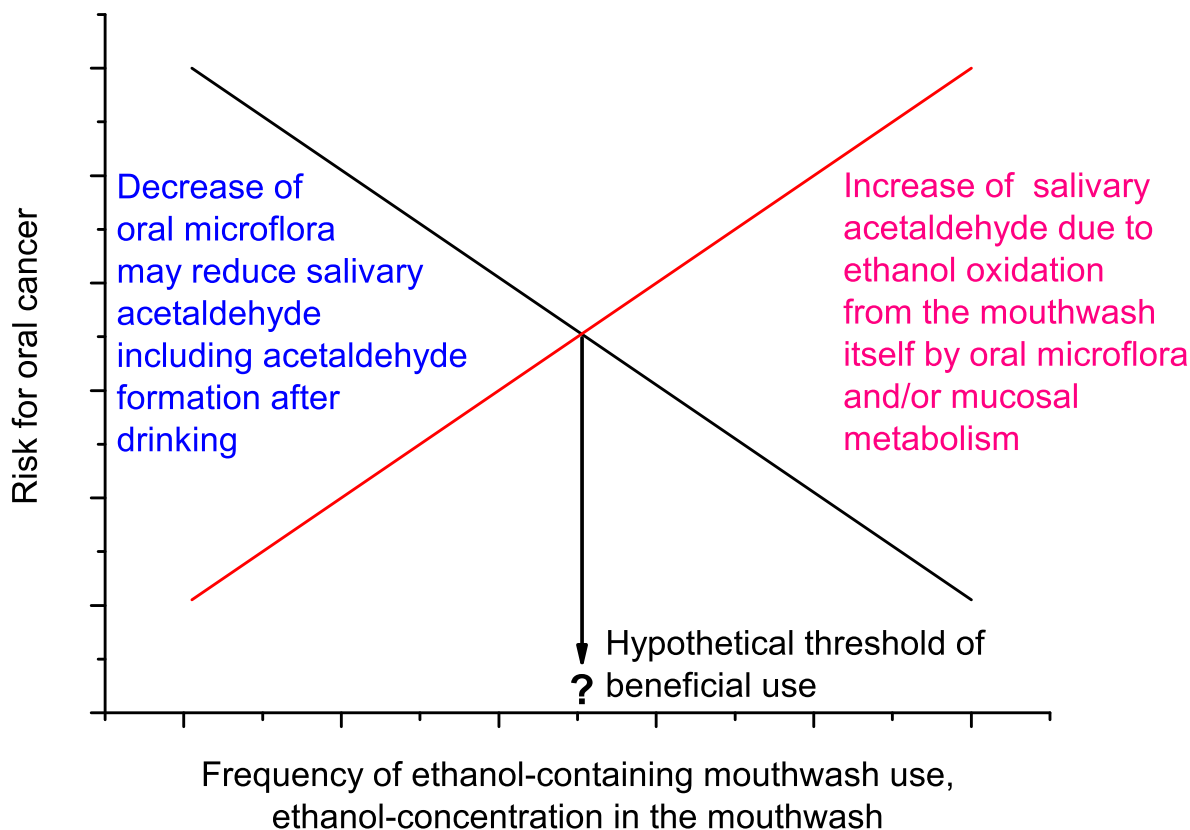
Risk for oral cancer

Decrease of oral microflora may reduce salivary acetaldehyde including acetaldehyde formation after drinking

Increase of salivary acetaldehyde due to ethanol oxidation from the mouthwash itself by oral microflora and/or mucosal metabolism

Hypothetical threshold of beneficial use

?

Frequency of ethanol-containing mouthwash use, ethanol-concentration in the mouthwash